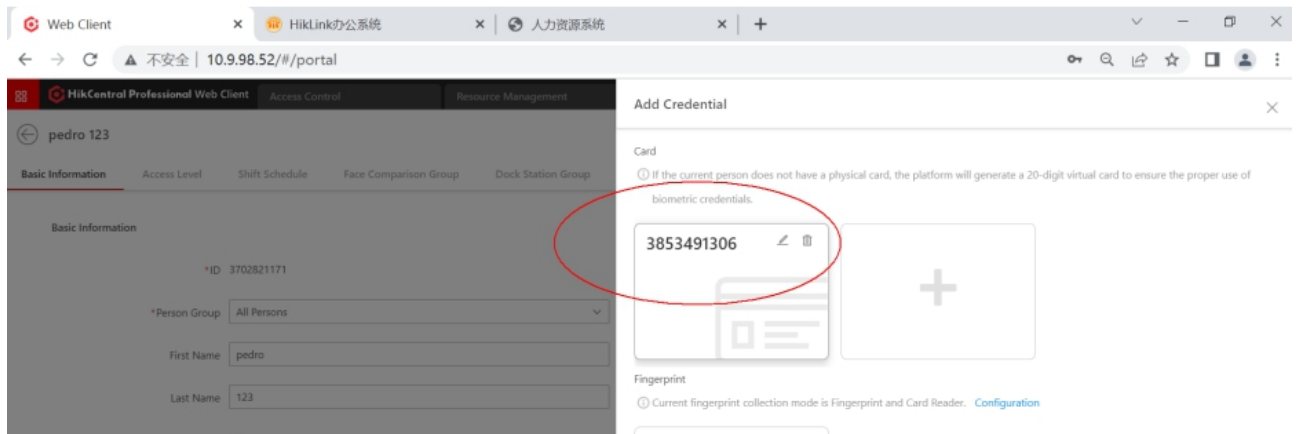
Web Client × HikLink办公系统 × 人力资源系统 × +

不安全 | 10.9.98.52/#/portal

HikCentral Professional Web Client Access Control Resource Management

pedro 123

Basic Information Access Level Shift Schedule Face Comparison Group Dock Station Group

Basic Information

*ID 3702821171

*Person Group All Persons

First Name pedro

Last Name 123

Add Credential

Card

ⓘ If the current person does not have a physical card, the platform will generate a 20-digit virtual card to ensure the proper use of biometric credentials.

3853491306

+

Fingerprint

ⓘ Current fingerprint collection mode is Fingerprint and Card Reader. Configuration